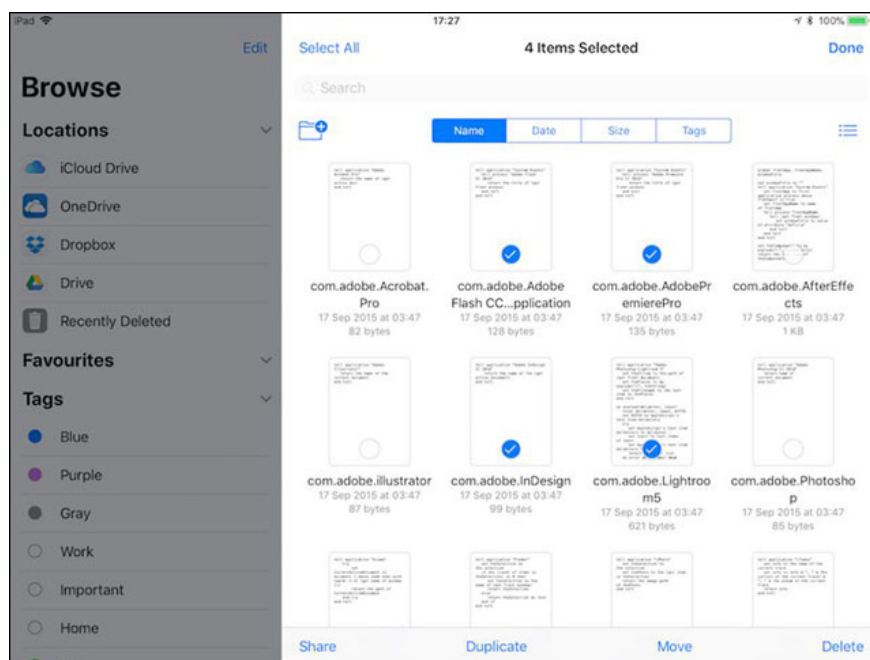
iPad 17:27 100%

Edit

Browse

Locations

iCloud Drive

OneDrive

Dropbox

Drive

Recently Deleted

Favourites

Tags

Blue

Purple

Gray

Work

Important

Home

Select All

4 Items Selected

Done

Search

Name Date Size Tags

com.adobe.Acrobat.Pro
17 Sep 2015 at 03:47
82 bytes

com.adobe.Adobe Flash CC...pplication
17 Sep 2015 at 03:47
128 bytes

com.adobe.AdobePremierePro
17 Sep 2015 at 03:47
135 bytes

com.adobe.AfterEffects
17 Sep 2015 at 03:47
1 KB

com.adobe.illustrator
17 Sep 2015 at 03:47
87 bytes

com.adobe.InDesign
17 Sep 2015 at 03:47
99 bytes

com.adobe.Lightroom5
17 Sep 2015 at 03:47
621 bytes

com.adobe.Photoshop
17 Sep 2015 at 03:47
85 bytes

Share

Duplicate

Move

Delete